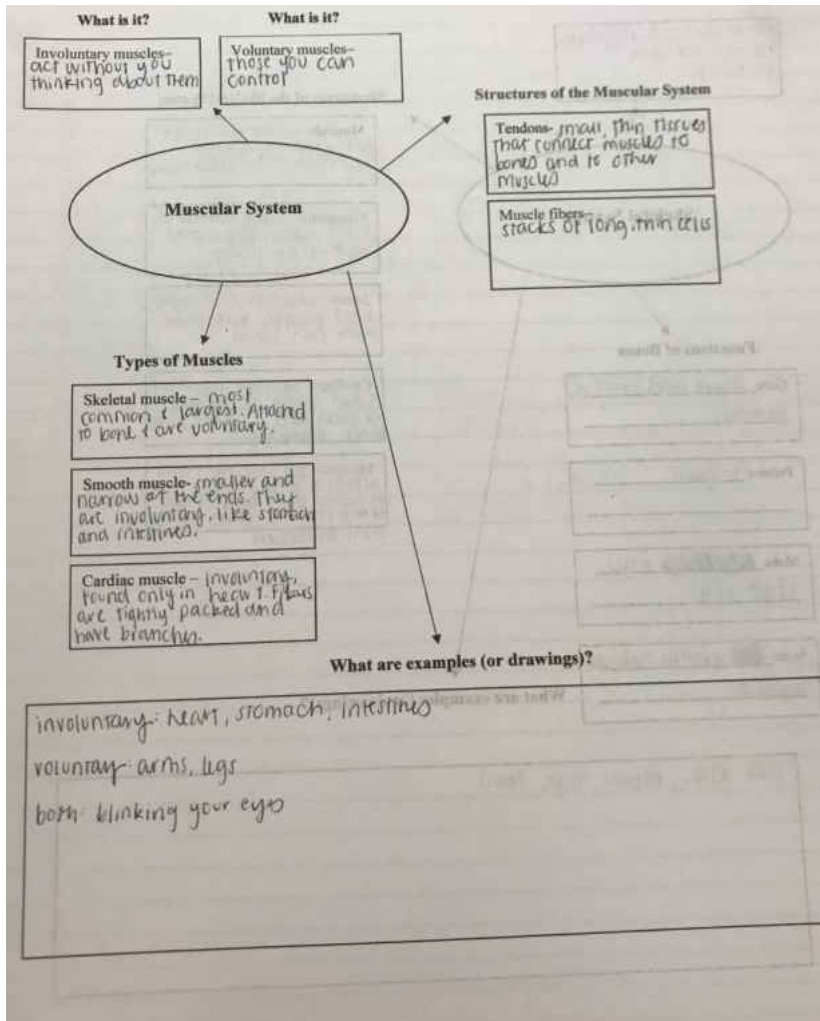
What is it?

Involuntary muscles– act without you thinking about them

What is it?

Voluntary muscles– those you can control

Structures of the Muscular System

Tendons- small, thin tissues that connect muscles to bones and to other muscles

Muscle fibers– stacks of long, thin cells

Muscular System

Types of Muscles

Skeletal muscle – most common & largest. Attached to bone & are voluntary.

Smooth muscle- smaller and narrow at the ends. They are involuntary. like stomach and intestines.

Cardiac muscle – involuntary, found only in heart. Fibers are tightly packed and have branches.

What are examples (or drawings)?

involuntary: heart, stomach, intestines

voluntary: arms, legs

both: blinking your eyes